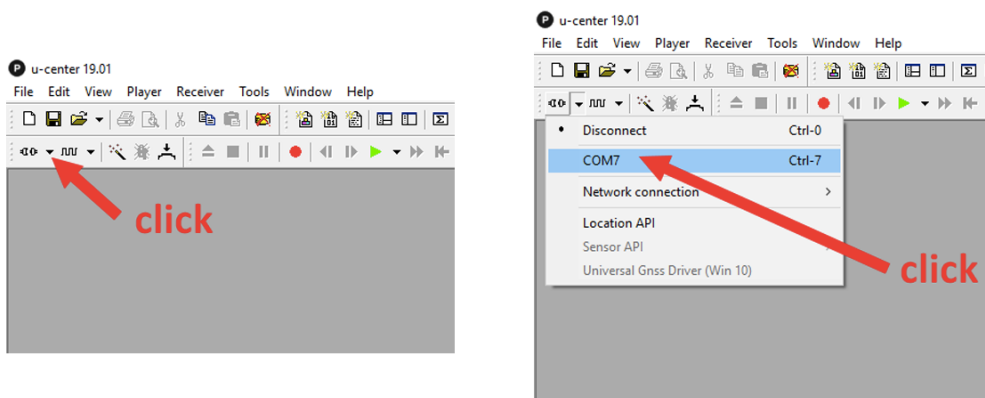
u-center 19.01
File Edit View Player Receiver Tools Window Help

click

u-center 19.01
File Edit View Player Receiver Tools Window Help

Disconnect Ctrl-0
COM7 Ctrl-7
Network connection >
Location API
Sensor API
Universal Gnss Driver (Win 10)

click